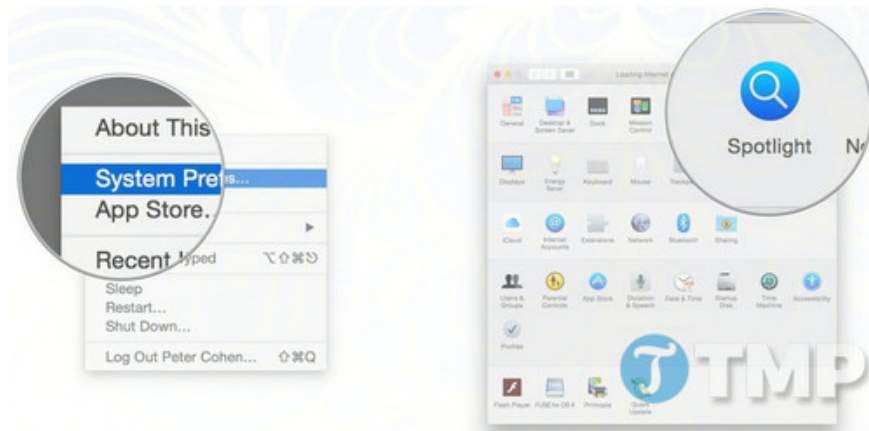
About This
System Prefs...
App Store...
Recent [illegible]
⌥⇧⌘⎋
Sleep
Restart...
Shut Down...
Log Out Peter Cohen... ⇧⌘Q

Loading Internet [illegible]
General
Desktop & Screen Saver
Dock
Mission Control
Spotlight
N
Displays
Energy Saver
Keyboard
Mouse
Trackpad
iCloud
Internet Accounts
Extensions
Network
Bluetooth
Sharing
Users & Groups
Parental Controls
App Store
Dictation & Speech
Date & Time
Startup Disk
Time Machine
Accessibility
Profiles
Flash Player
FUSE for OS X
Printopia
Quark Update
TMP